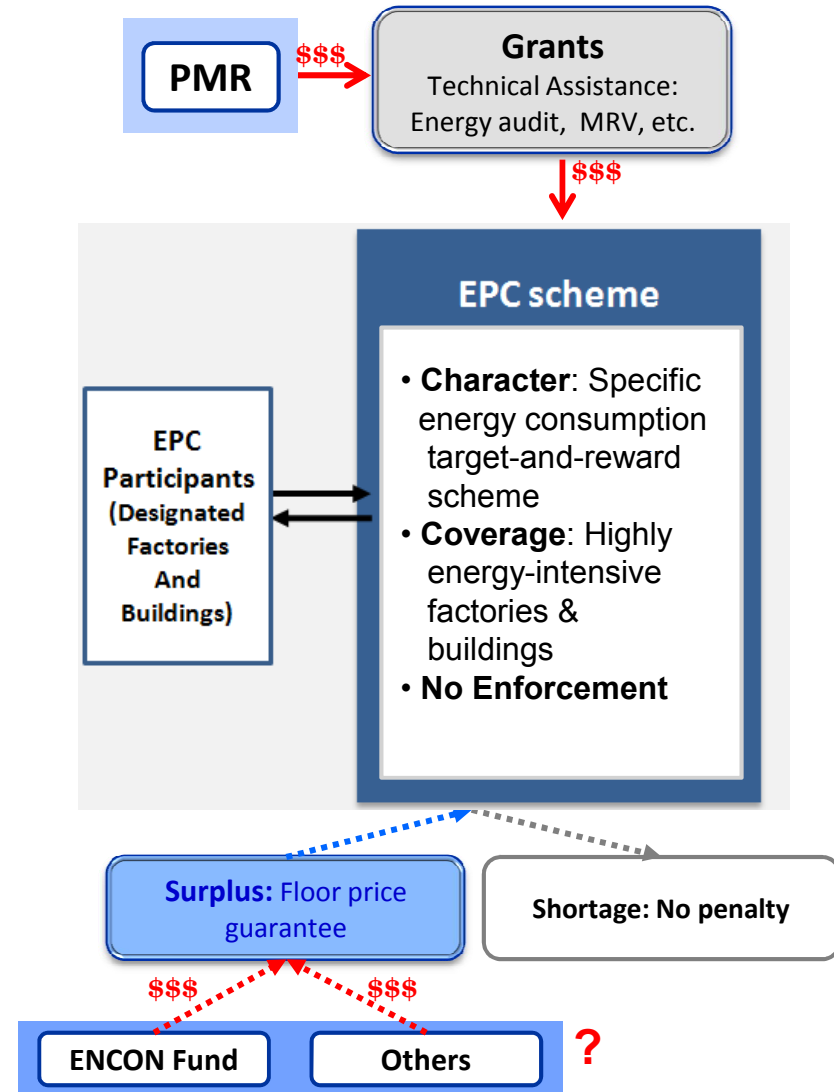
PMR

$$$

Grants
Technical Assistance:
Energy audit, MRV, etc.

$$$

EPC scheme

• Character: Specific energy consumption target-and-reward scheme
• Coverage: Highly energy-intensive factories & buildings
• No Enforcement

EPC Participants (Designated Factories And Buildings)

Surplus: Floor price guarantee

Shortage: No penalty

$$$

$$$

ENCON Fund

Others

?